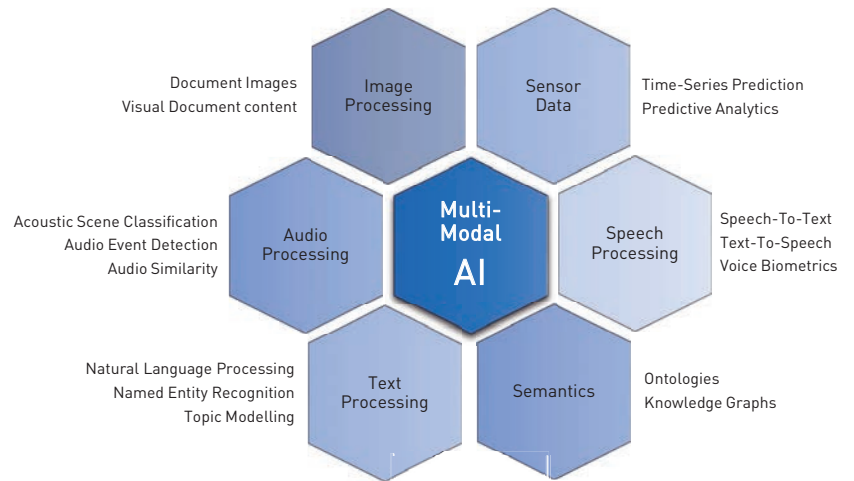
Document Images
Visual Document content

Image Processing

Sensor Data

Time-Series Prediction
Predictive Analytics

Acoustic Scene Classification
Audio Event Detection
Audio Similarity

Audio Processing

Multi-Modal AI

Speech Processing

Speech-To-Text
Text-To-Speech
Voice Biometrics

Natural Language Processing
Named Entity Recognition
Topic Modelling

Text Processing

Semantics

Ontologies
Knowledge Graphs